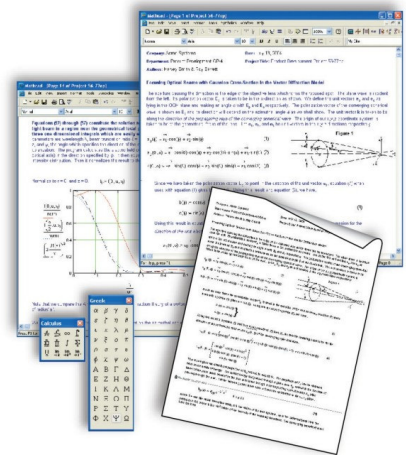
Mathcad - [Page 1 of Project 5k (Pass)]

File Edit View Insert Format Tools Symbolics Window Help

Normal Arial 10 B I U 100%

Company: Acme Systems
Department: Physics Development Group
Authors: Henry Smith & Tay Brown

Focusing Optical Beams with Gaussian Cross-Section in the Vector Diffraction Model

Figure 1

Mathcad - [Page 1 of Project 5k (Pass)]

Calculus

Greek

α β γ δ
ε ζ η θ
ι κ λ μ
ν ξ ο π
ρ σ τ υ
φ χ ψ ω
Α Β Γ Δ
Ε Ζ Η Θ
Ι Κ Λ Μ
Ν Ξ Ο Π
Ρ Σ Τ Υ
Φ Χ Ψ Ω

Press F1 for help.

Page 1